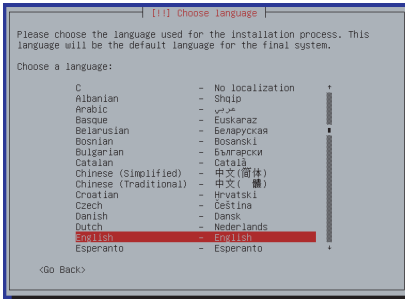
[!!] Choose language

Please choose the language used for the installation process. This language will be the default language for the final system.

Choose a language:

| | | |
|---|---|---|
| C | - | No localization |
| Albanian | - | Shqip |
| Arabic | - | عربي |
| Basque | - | Euskaraz |
| Belarusian | - | Беларуская |
| Bosnian | - | Bosanski |
| Bulgarian | - | Български |
| Catalan | - | Català |
| Chinese (Simplified) | - | 中文(简体) |
| Chinese (Traditional) | - | 中文([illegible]) |
| Croatian | - | Hrvatski |
| Czech | - | Čeština |
| Danish | - | Dansk |
| Dutch | - | Nederlands |
| English | - | English |
| Esperanto | - | Esperanto |

<Go Back>